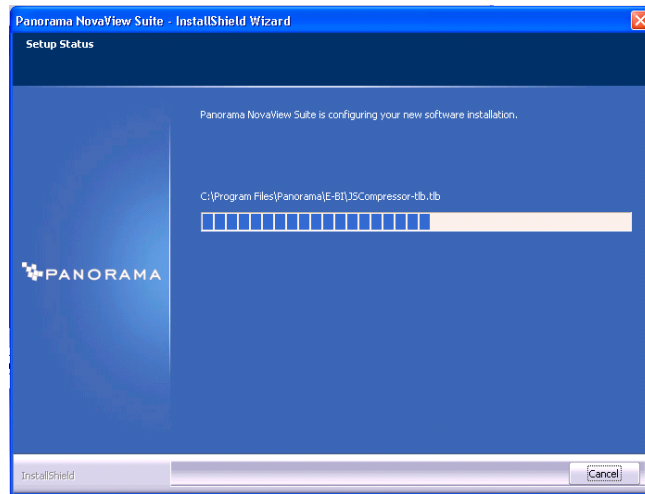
Panorama NovaView Suite - InstallShield Wizard

Setup Status

Panorama NovaView Suite is configuring your new software installation.

C:\Program Files\Panorama\E-BI\JSCompressor-tlb.tlb

PANORAMA

InstallShield

Cancel